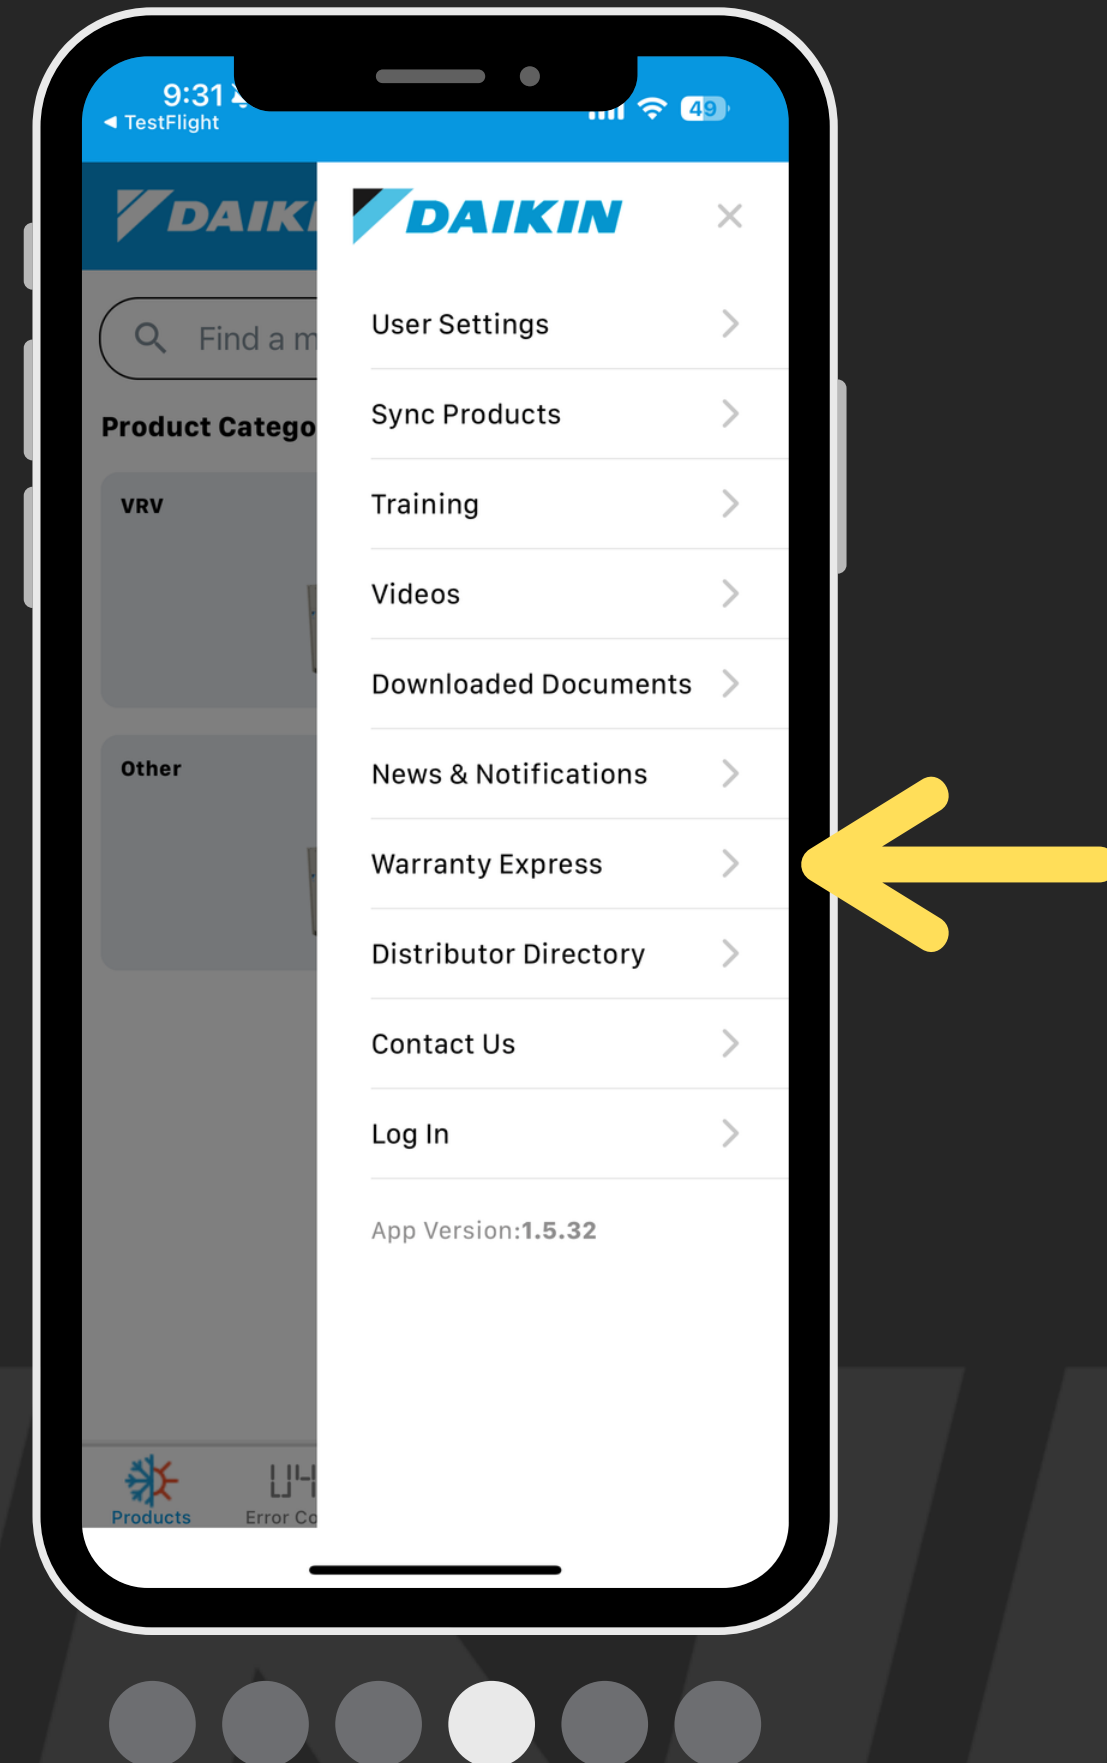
9:31
◀ TestFlight
49

DAIK
Find a m
Product Catego
VRV
Other

DAIKIN
×
User Settings
Sync Products
Training
Videos
Downloaded Documents
News & Notifications
Warranty Express
Distributor Directory
Contact Us
Log In
App Version:1.5.32

Products
U4
Error Co